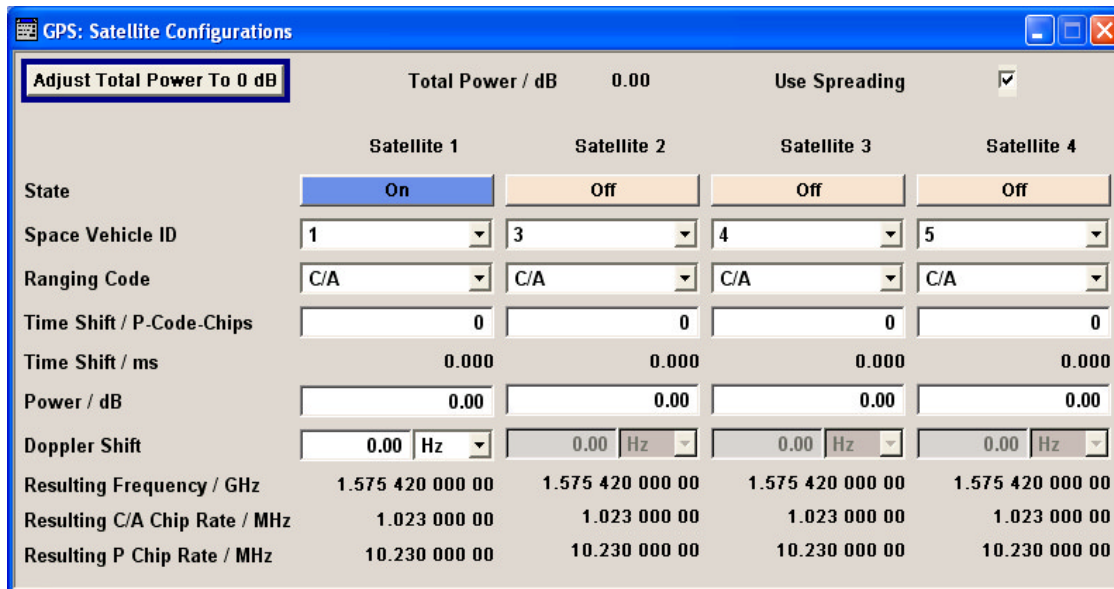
GPS: Satellite Configurations

Adjust Total Power To 0 dB

Total Power / dB 0.00

Use Spreading

| | Satellite 1 | Satellite 2 | Satellite 3 | Satellite 4 |
|---|---|---|---|---|
| State | On | Off | Off | Off |
| Space Vehicle ID | 1 | 3 | 4 | 5 |
| Ranging Code | C/A | C/A | C/A | C/A |
| Time Shift / P-Code-Chips | 0 | 0 | 0 | 0 |
| Time Shift / ms | 0.000 | 0.000 | 0.000 | 0.000 |
| Power / dB | 0.00 | 0.00 | 0.00 | 0.00 |
| Doppler Shift | 0.00 Hz | 0.00 Hz | 0.00 Hz | 0.00 Hz |
| Resulting Frequency / GHz | 1.575 420 000 00 | 1.575 420 000 00 | 1.575 420 000 00 | 1.575 420 000 00 |
| Resulting C/A Chip Rate / MHz | 1.023 000 00 | 1.023 000 00 | 1.023 000 00 | 1.023 000 00 |
| Resulting P Chip Rate / MHz | 10.230 000 00 | 10.230 000 00 | 10.230 000 00 | 10.230 000 00 |